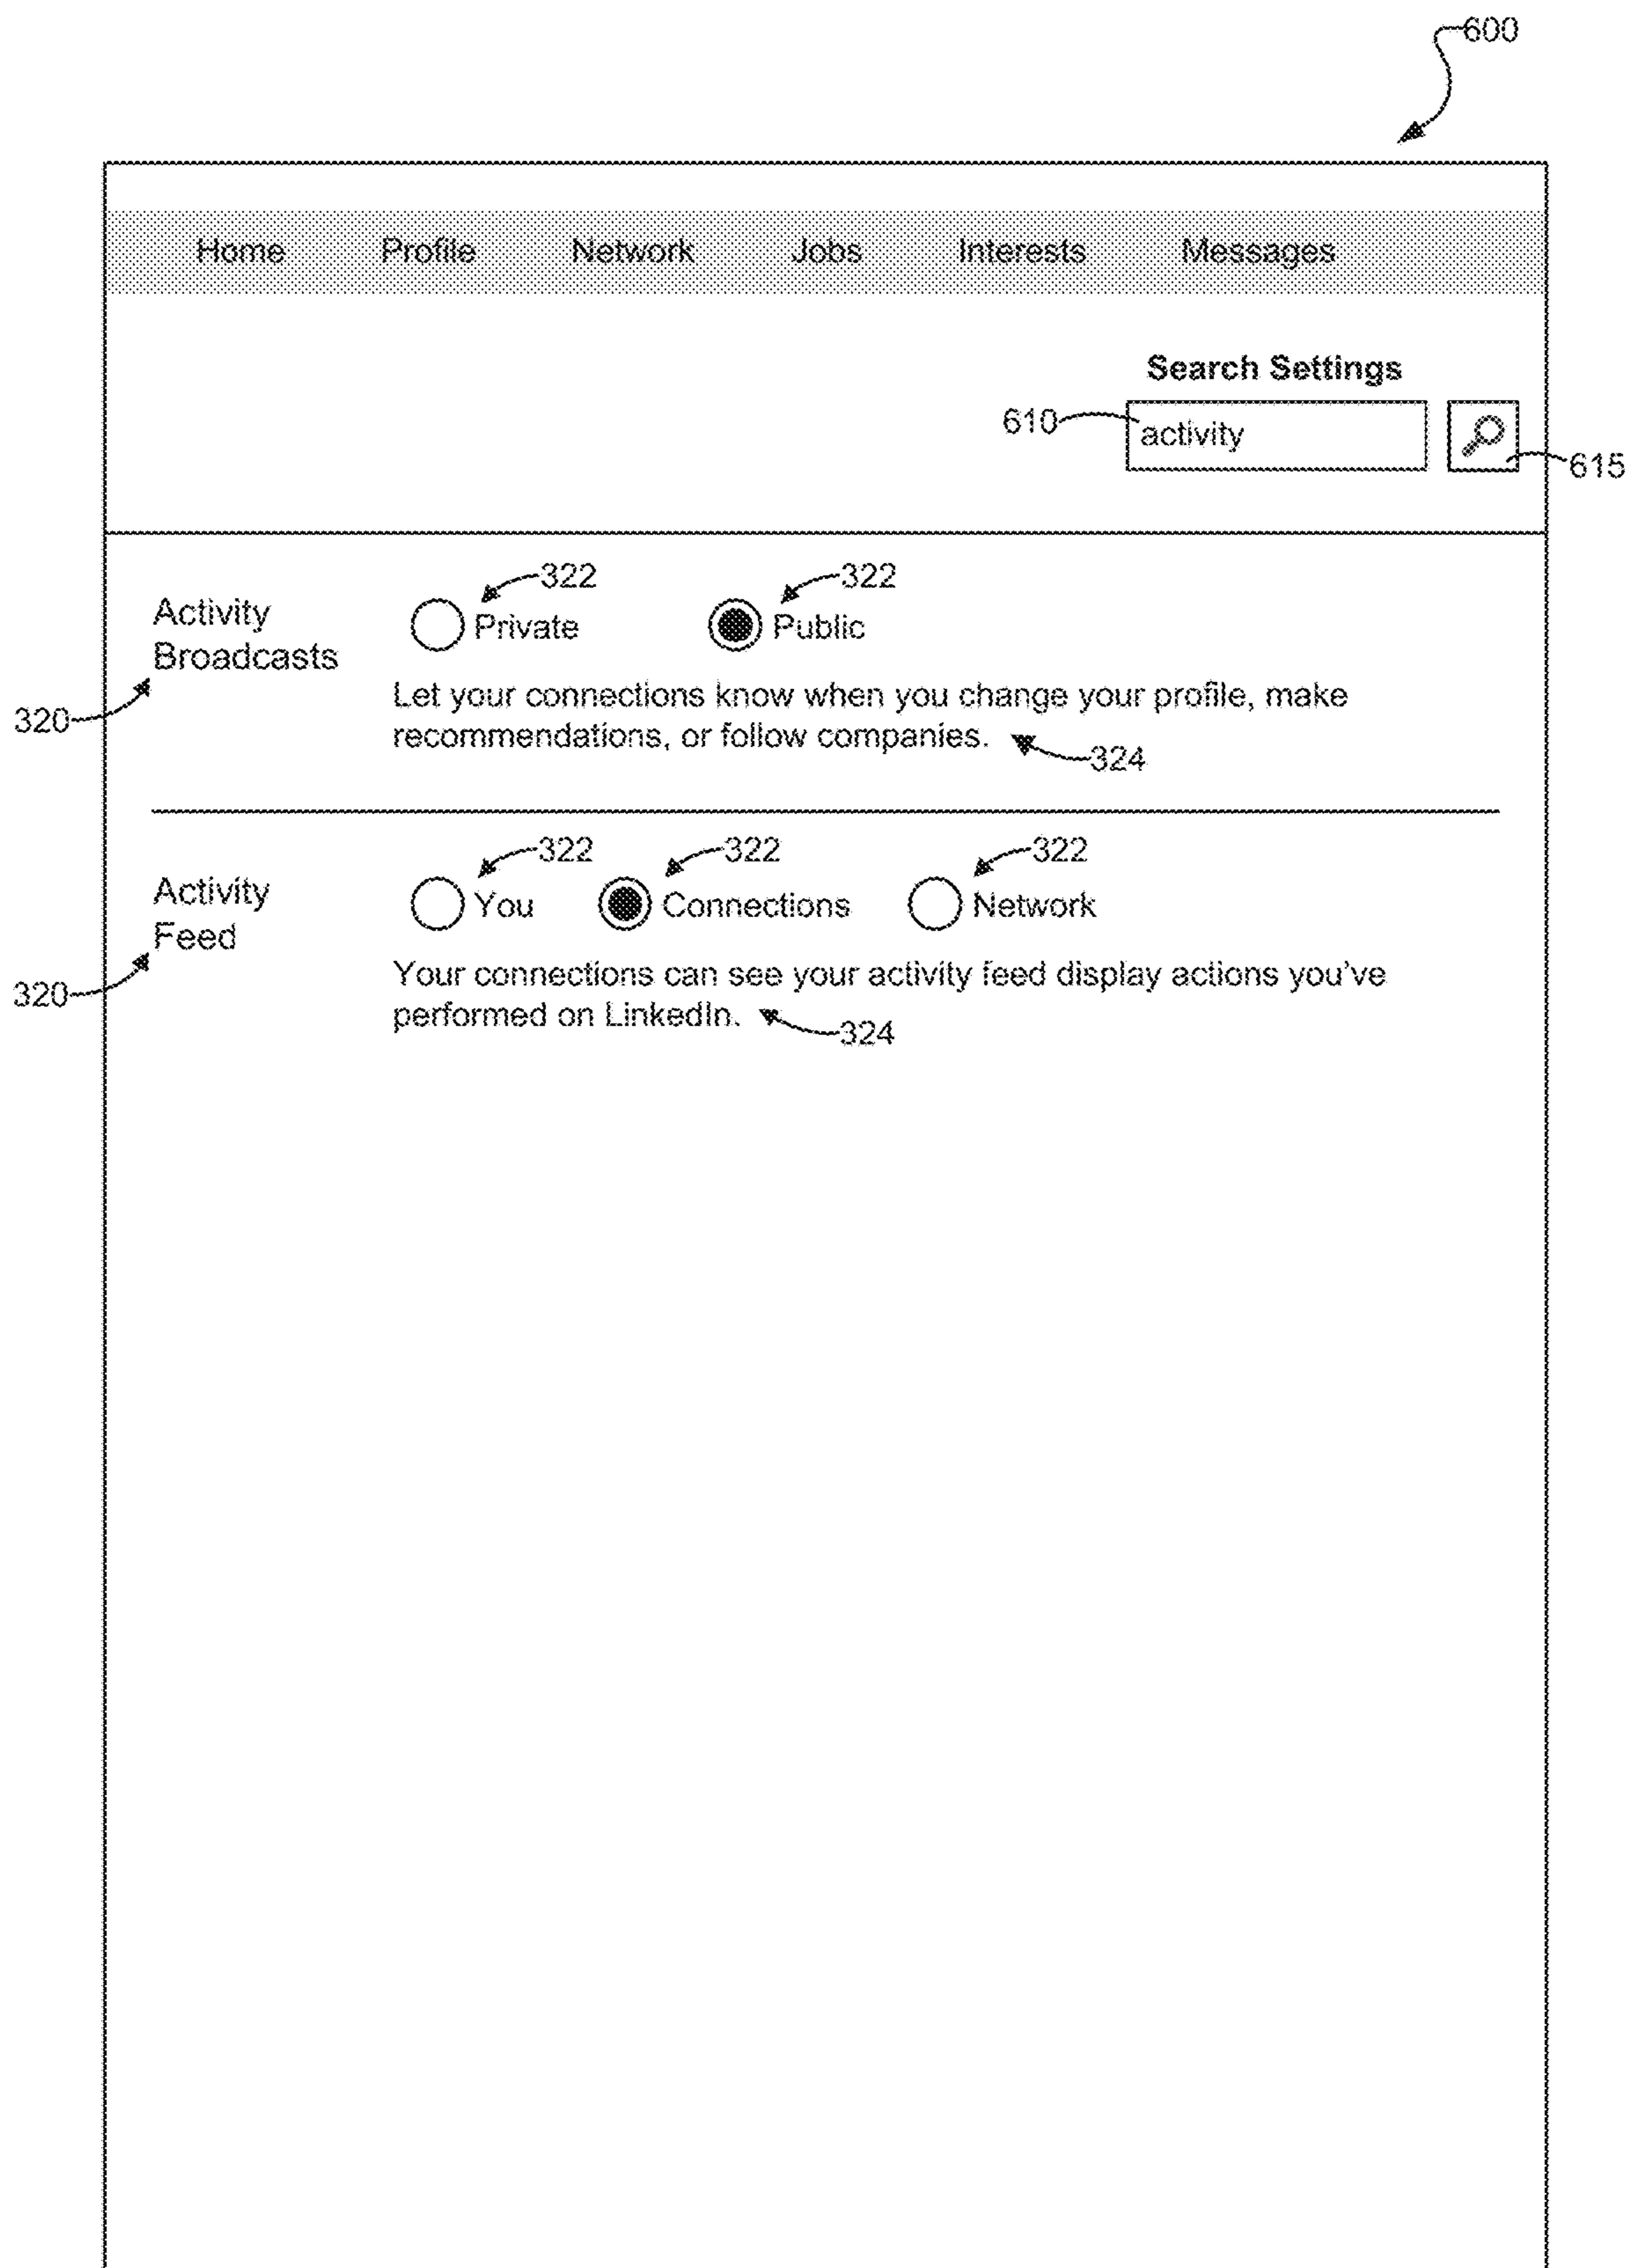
600

Home Profile Network Jobs Interests Messages

Search Settings

610 activity 615

322 322

Activity Broadcasts

Private Public

320

Let your connections know when you change your profile, make recommendations, or follow companies.

324

322 322 322

Activity Feed

You Connections Network

320

Your connections can see your activity feed display actions you've performed on LinkedIn.

324